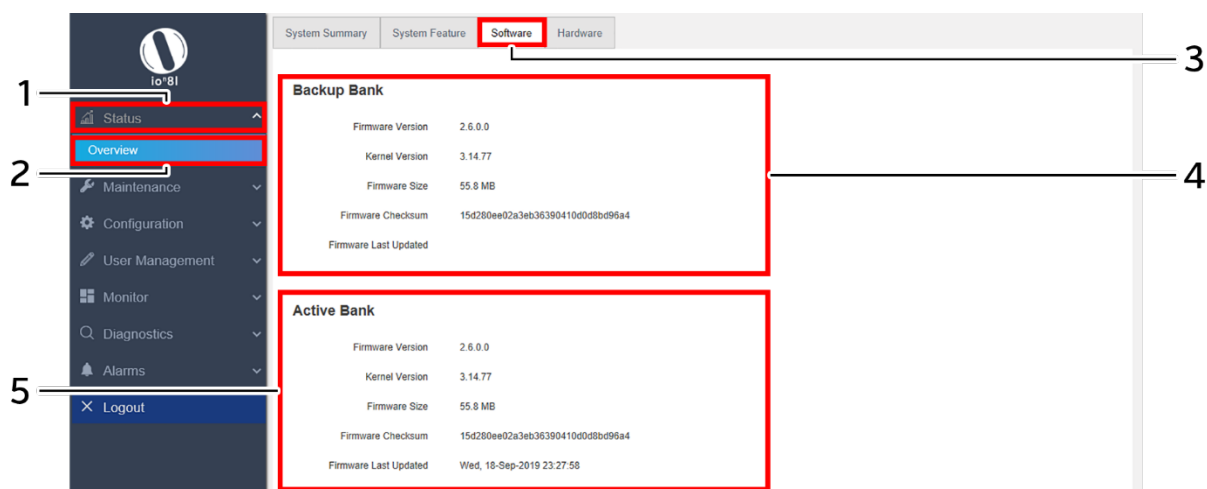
io°8I

Status
Overview
Maintenance
Configuration
User Management
Monitor
Diagnostics
Alarms
Logout

System Summary | System Feature | Software | Hardware

Backup Bank

Firmware Version 2.6.0.0
Kernel Version 3.14.77
Firmware Size 55.8 MB
Firmware Checksum 15d280ee02a3eb36390410d0d8bd96a4
Firmware Last Updated

Active Bank

Firmware Version 2.6.0.0
Kernel Version 3.14.77
Firmware Size 55.8 MB
Firmware Checksum 15d280ee02a3eb36390410d0d8bd96a4
Firmware Last Updated Wed, 18-Sep-2019 23:27:58

1
2
3
4
5